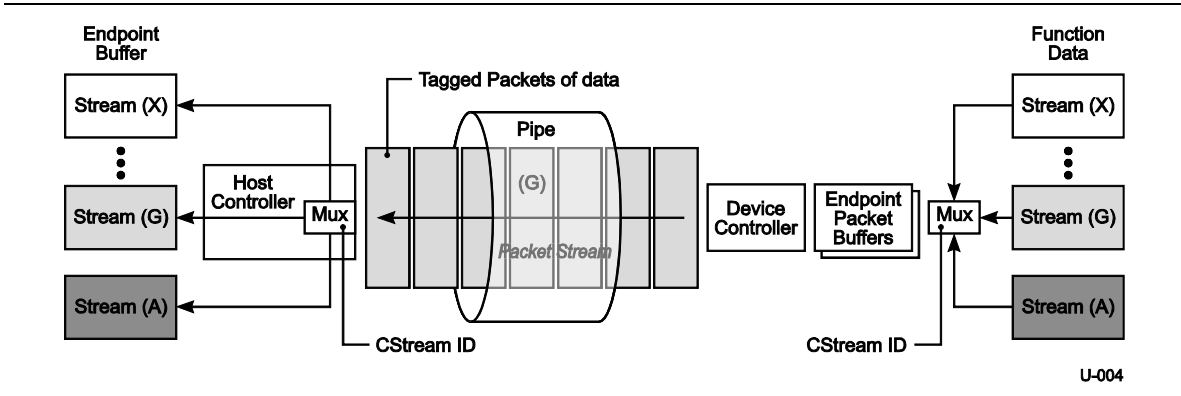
Endpoint Buffer

Stream (X)

Stream (G)

Stream (A)

Host Controller

Mux

Tagged Packets of data

Pipe

(G)

Packet Stream

CStream ID

Device Controller

Endpoint Packet Buffers

Mux

Function Data

Stream (X)

Stream (G)

Stream (A)

CStream ID

U-004